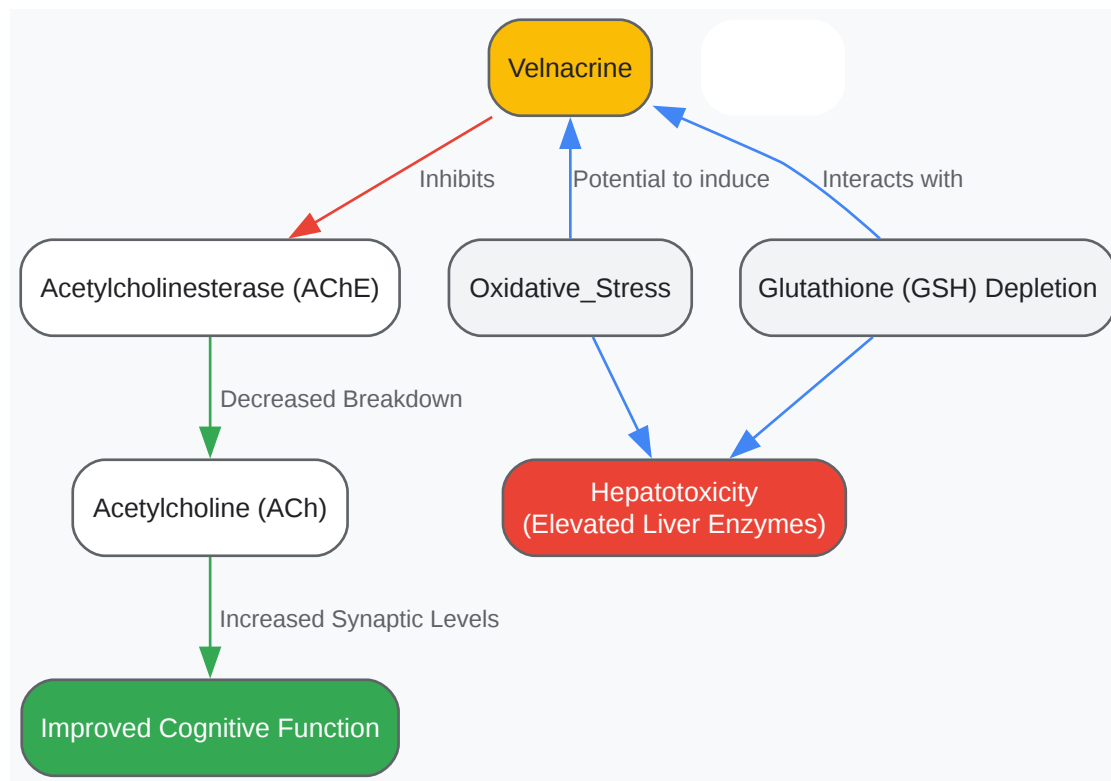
Velnacrine

Inhibits

Potential to induce

Interacts with

Acetylcholinesterase (AChE)

Oxidative_Stress

Glutathione (GSH) Depletion

Decreased Breakdown

Acetylcholine (ACh)

Hepatotoxicity
(Elevated Liver Enzymes)

Increased Synaptic Levels

Improved Cognitive Function